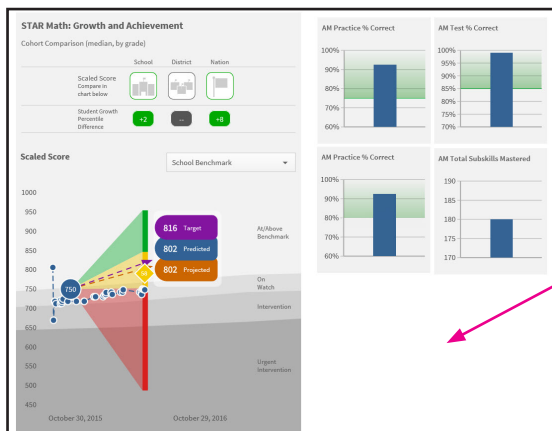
STAR Math: Growth and Achievement

Cohort Comparison (median, by grade)

| | School | District | Nation |
|---|---|---|---|
| Scaled Score Compare in chart below | | | |
| Student Growth Percentile Difference | +2 | -- | +8 |

Scaled Score

School Benchmark

1000
950
900
850
800
750
700
650
600
550
500
450

750

816 Target
802 Predicted
802 Projected

At/Above Benchmark

On Watch

Intervention

Urgent Intervention

October 30, 2015
October 29, 2016

AM Practice % Correct
100%
90%
80%
70%
60%

AM Test % Correct
100%
95%
90%
85%
80%
75%
70%

AM Practice % Correct
100%
90%
80%
70%
60%

AM Total Subskills Mastered
190
185
180
175
170